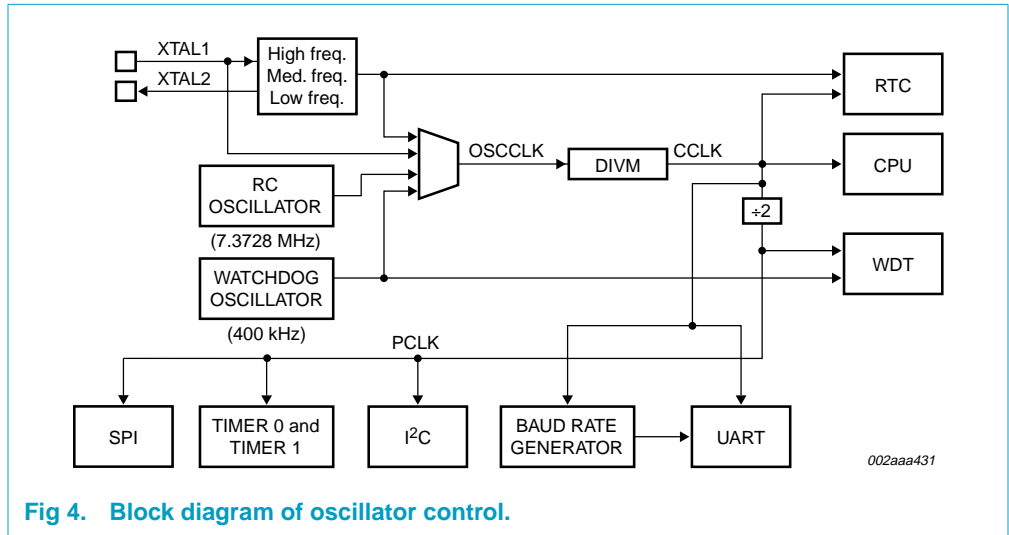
XTAL1
XTAL2
High freq.
Med. freq.
Low freq.
RTC
OSCCLK
DIVM
CCLK
CPU
RC OSCILLATOR
(7.3728 MHz)
÷2
WDT
WATCHDOG OSCILLATOR
(400 kHz)
PCLK
SPI
TIMER 0 and TIMER 1
$I^2C$
BAUD RATE GENERATOR
UART
002aaa431

Fig 4. Block diagram of oscillator control.